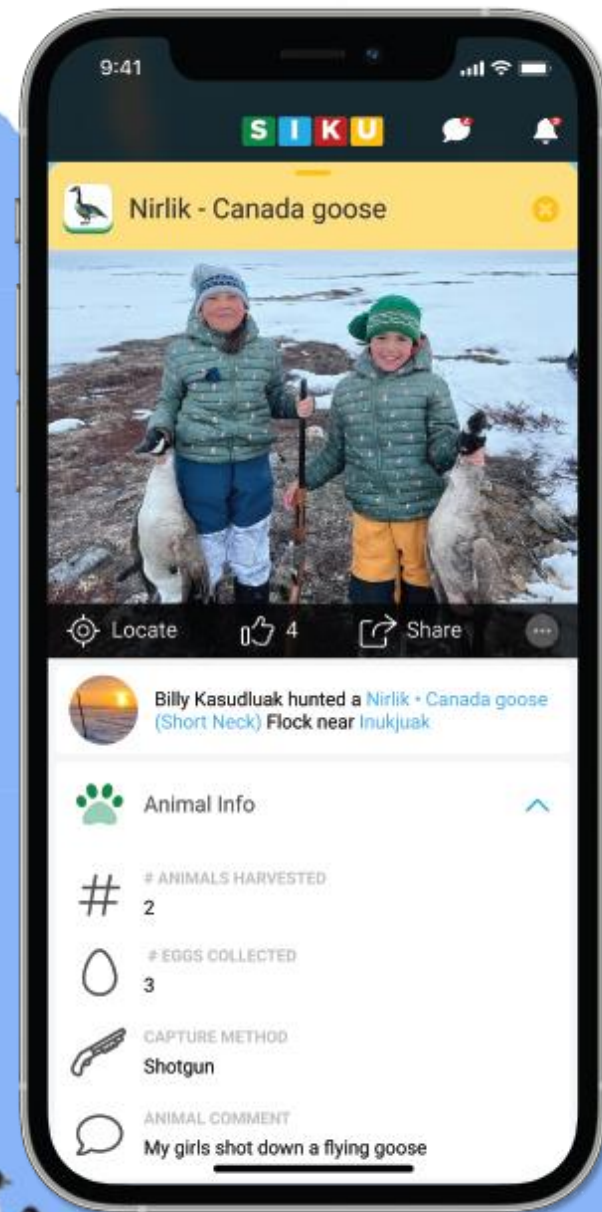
9:41

SIKU

Nirlik - Canada goose

Locate 4 Share

Billy Kasudluak hunted a Nirlik • Canada goose (Short Neck) Flock near Inukjuak

Animal Info

# ANIMALS HARVESTED
2

# EGGS COLLECTED
3

CAPTURE METHOD
Shotgun

ANIMAL COMMENT
My girls shot down a flying goose